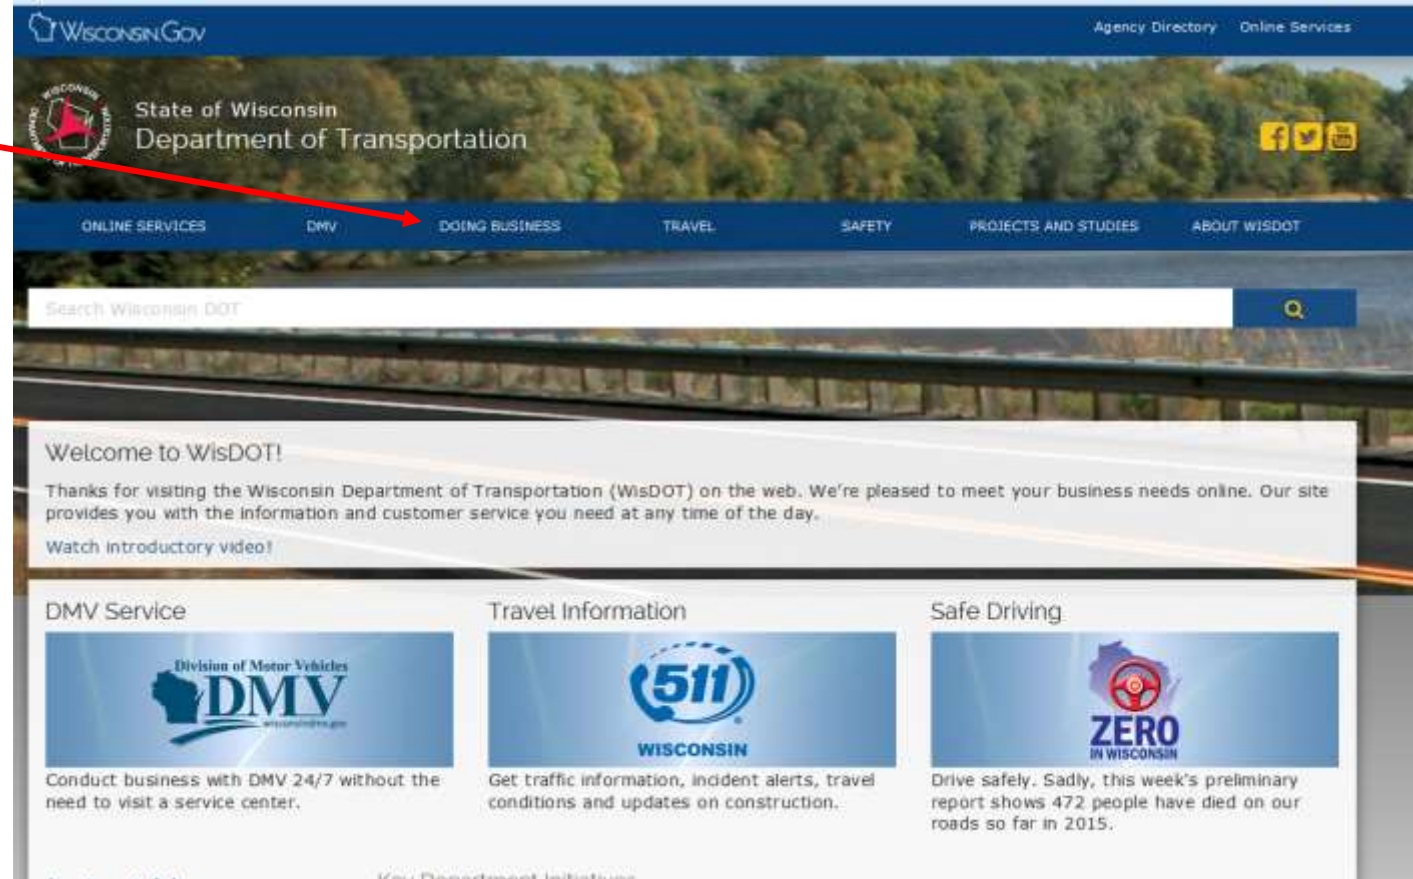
WisconsinGov

Agency Directory Online Services

State of Wisconsin
Department of Transportation

ONLINE SERVICES DMV DOING BUSINESS TRAVEL SAFETY PROJECTS AND STUDIES ABOUT WISDOT

Search Wisconsin DOT

Welcome to WisDOT!

Thanks for visiting the Wisconsin Department of Transportation (WisDOT) on the web. We're pleased to meet your business needs online. Our site provides you with the information and customer service you need at any time of the day.

Watch introductory video!

DMV Service

Division of Motor Vehicles
DMV
wisconsindmv.gov

Conduct business with DMV 24/7 without the need to visit a service center.

Travel Information

511
WISCONSIN

Get traffic information, incident alerts, travel conditions and updates on construction.

Safe Driving

ZERO
IN WISCONSIN

Drive safely. Sadly, this week's preliminary report shows 472 people have died on our roads so far in 2015.

Key Department Initiatives